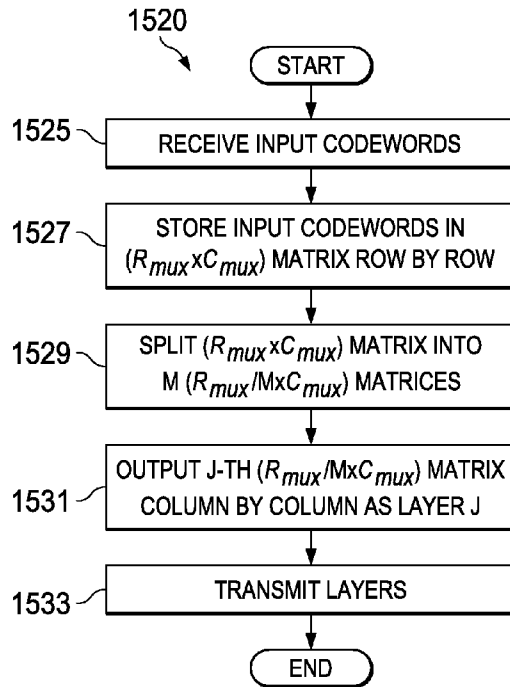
1520

START

1525 RECEIVE INPUT CODEWORDS

1527 STORE INPUT CODEWORDS IN ($R_{mux}$x$C_{mux}$) MATRIX ROW BY ROW

1529 SPLIT ($R_{mux}$x$C_{mux}$) MATRIX INTO M ($R_{mux}$/Mx$C_{mux}$) MATRICES

1531 OUTPUT J-TH ($R_{mux}$/Mx$C_{mux}$) MATRIX COLUMN BY COLUMN AS LAYER J

1533 TRANSMIT LAYERS

END